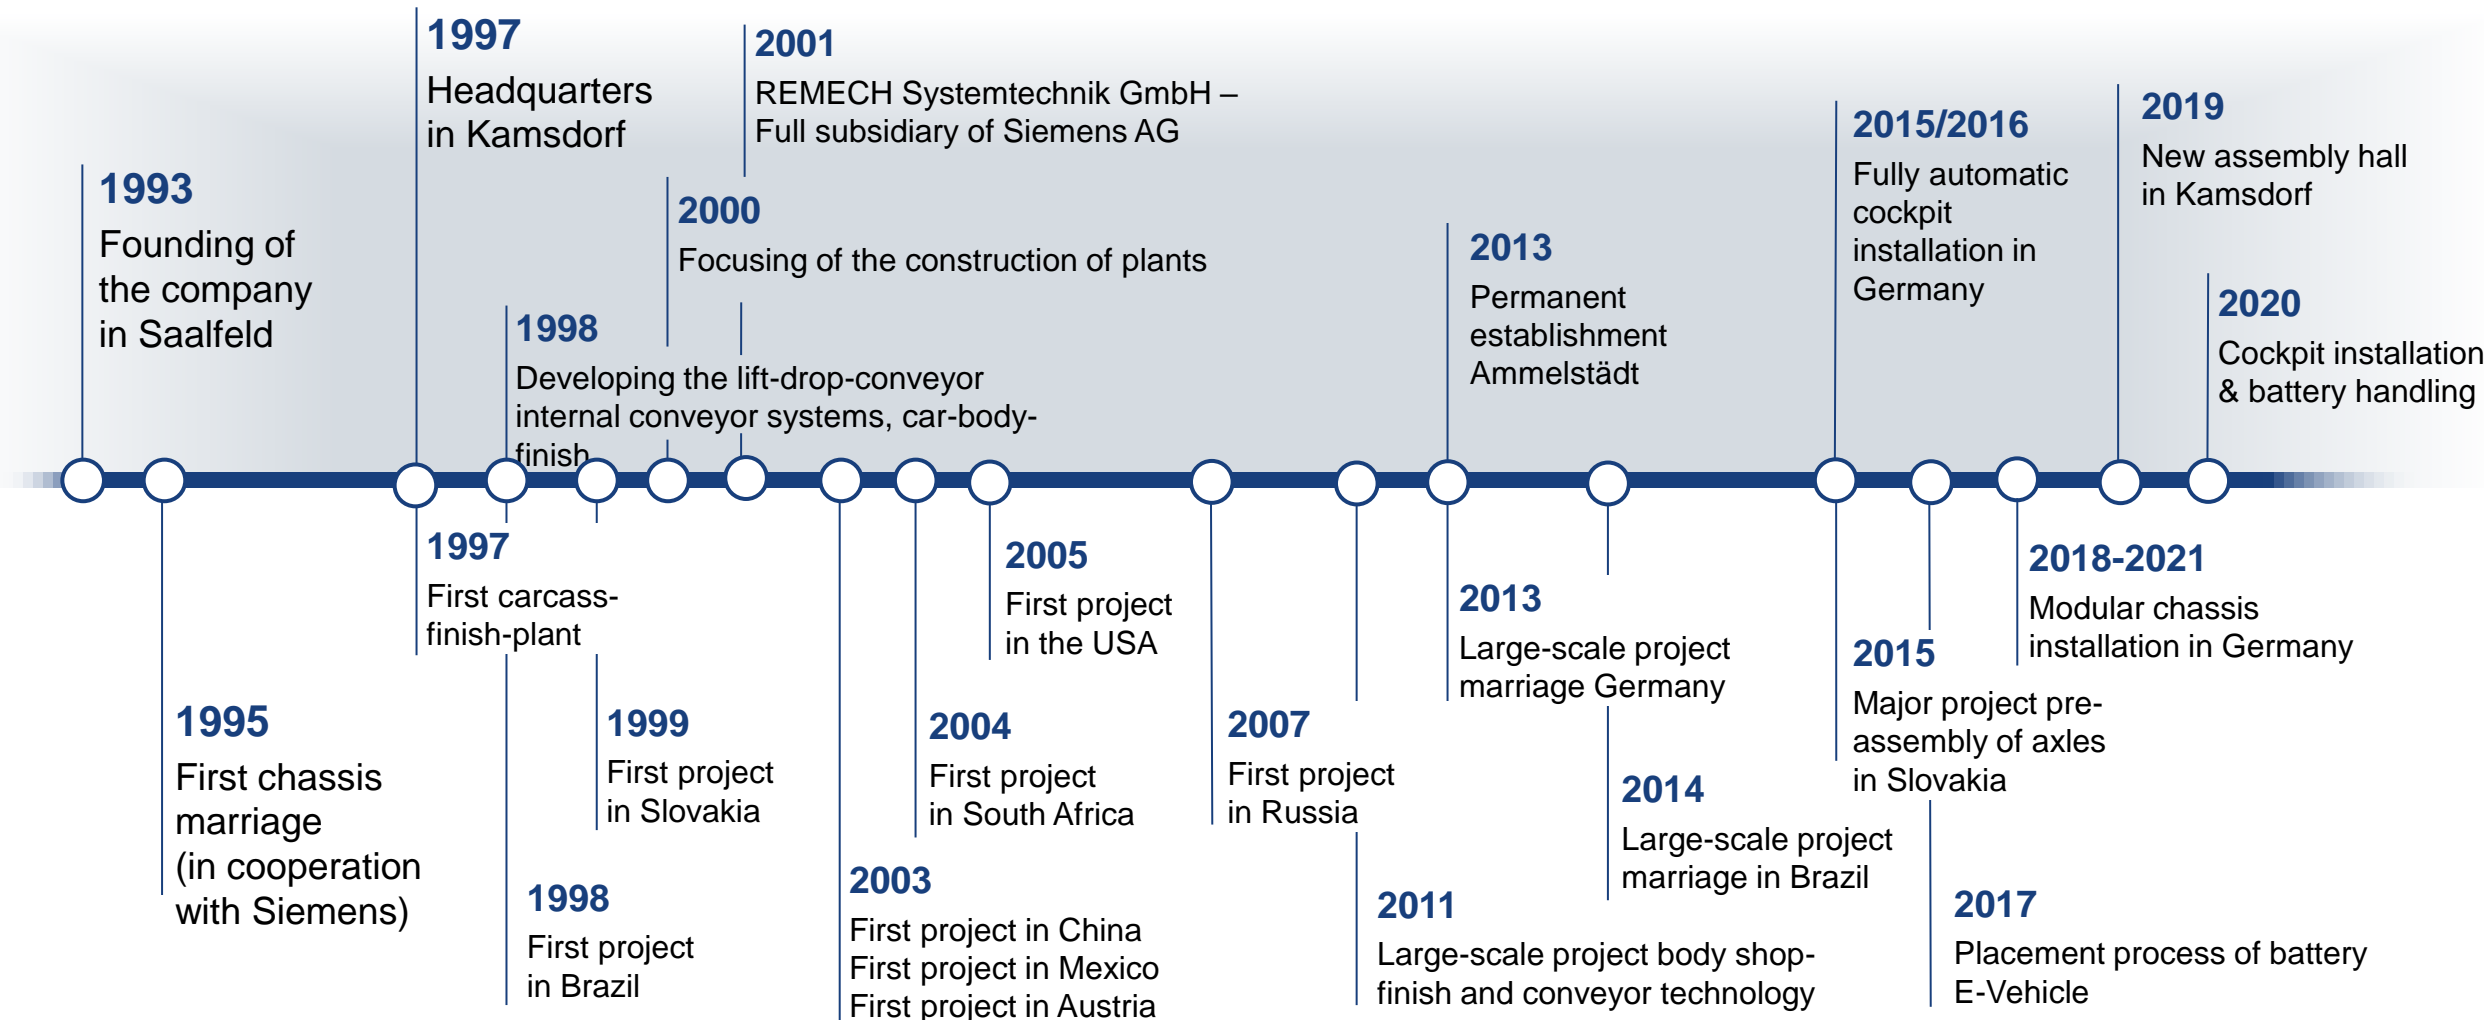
1993
Founding of the company in Saalfeld

1997
Headquarters in Kamsdorf

1998
Developing the lift-drop-conveyor internal conveyor systems, car-body-finish

2000
Focusing of the construction of plants

2001
REMECH Systemtechnik GmbH – Full subsidiary of Siemens AG

2013
Permanent establishment Ammelstädt

2015/2016
Fully automatic cockpit installation in Germany

2019
New assembly hall in Kamsdorf

2020
Cockpit installation & battery handling

1995
First chassis marriage (in cooperation with Siemens)

1997
First carcass-finish-plant

1998
First project in Brazil

1999
First project in Slovakia

2003
First project in China
First project in Mexico
First project in Austria

2004
First project in South Africa

2005
First project in the USA

2007
First project in Russia

2011
Large-scale project body shop-finish and conveyor technology

2013
Large-scale project marriage Germany

2014
Large-scale project marriage in Brazil

2015
Major project pre-assembly of axles in Slovakia

2017
Placement process of battery E-Vehicle

2018-2021
Modular chassis installation in Germany